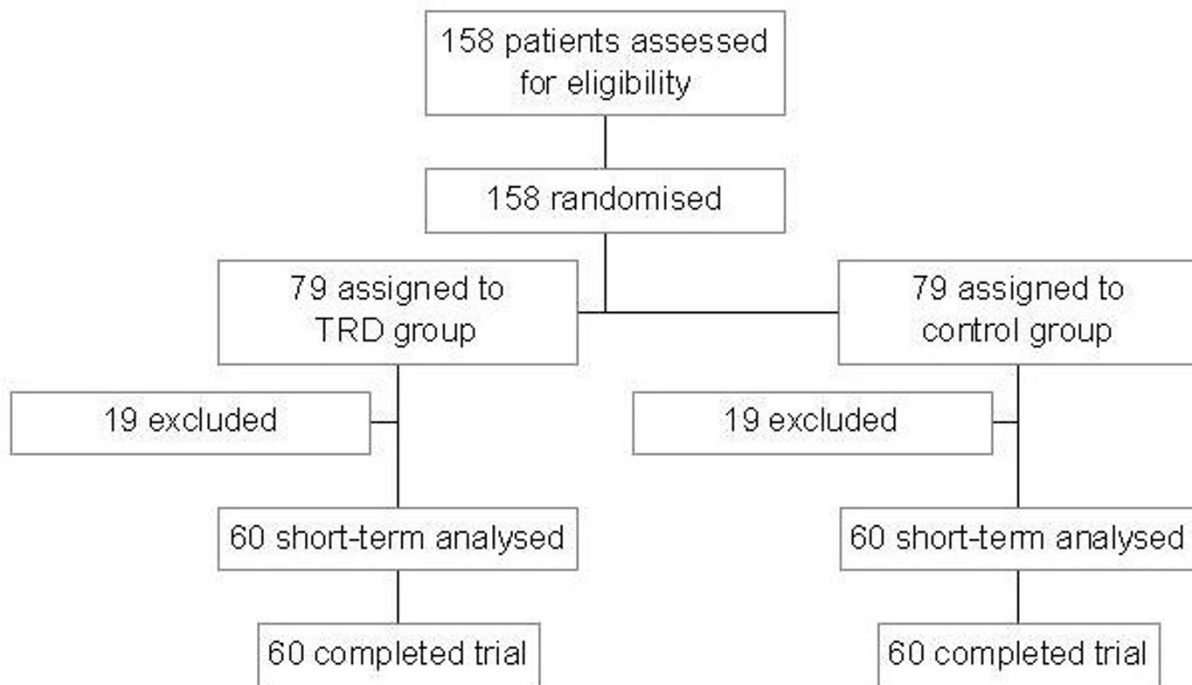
158 patients assessed for eligibility

158 randomised

79 assigned to TRD group

79 assigned to control group

19 excluded

19 excluded

60 short-term analysed

60 short-term analysed

60 completed trial

60 completed trial